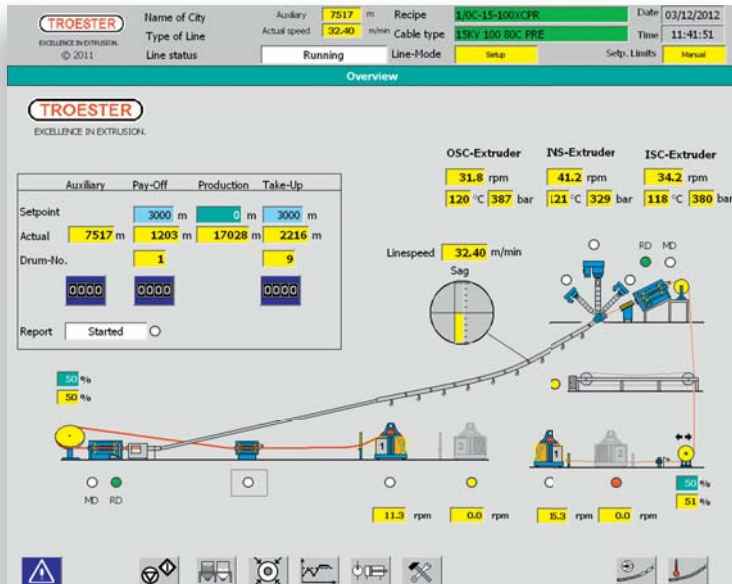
TROESTER
EXCELLENCE IN EXTRUSION.
© 2011

Name of City
Type of Line
Line status

Auxiliary 7517 m
Actual speed 32.40 m/min

Running

Recipe 1/0C-15-100XCPR
Cable type 15KV 100 80C PRE
Line-Mode Setup

Date 03/12/2012
Time 11:41:51
Setp. Limits Manual

Overview

TROESTER
EXCELLENCE IN EXTRUSION.

OSC-Extruder
31.8 rpm
120 °C 387 bar

INS-Extruder
41.2 rpm
121 °C 329 bar

ISC-Extruder
34.2 rpm
118 °C 380 bar

| | Auxiliary | Pay-Off | Production | Take-Up |
|---|---|---|---|---|
| Setpoint | | 3000 m | 0 m | 3000 m |
| Actual | 7517 m | 1203 m | 17028 m | 2216 m |
| Drum-No. | | 1 | | 9 |
| | 0000 | 0000 | | 0000 |

Report Started

Linespeed 32.40 m/min
Sag

RD MD

50 %
50 %

MD RD

1

1

11.3 rpm 0.0 rpm 15.3 rpm 0.0 rpm

50 %
51 %